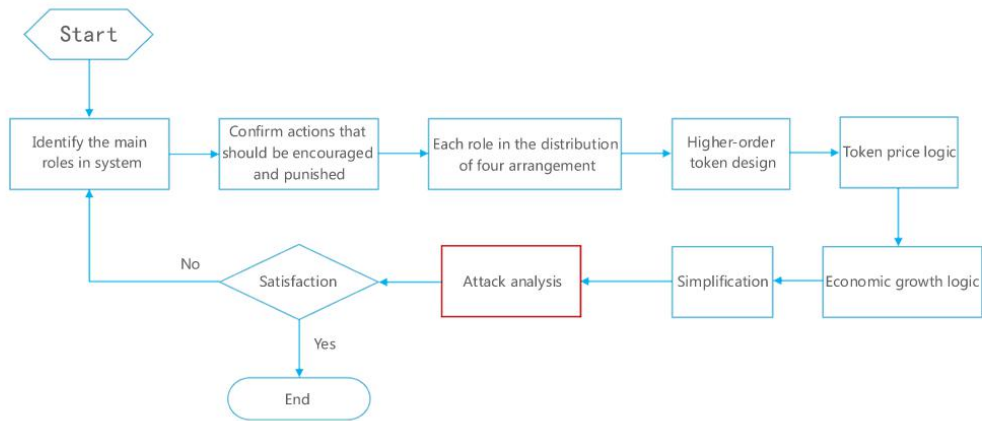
Start

Identify the main roles in system

Confirm actions that should be encouraged and punished

Each role in the distribution of four arrangement

Higher-order token design

Token price logic

Economic growth logic

Simplification

Attack analysis

Satisfaction

No

Yes

End